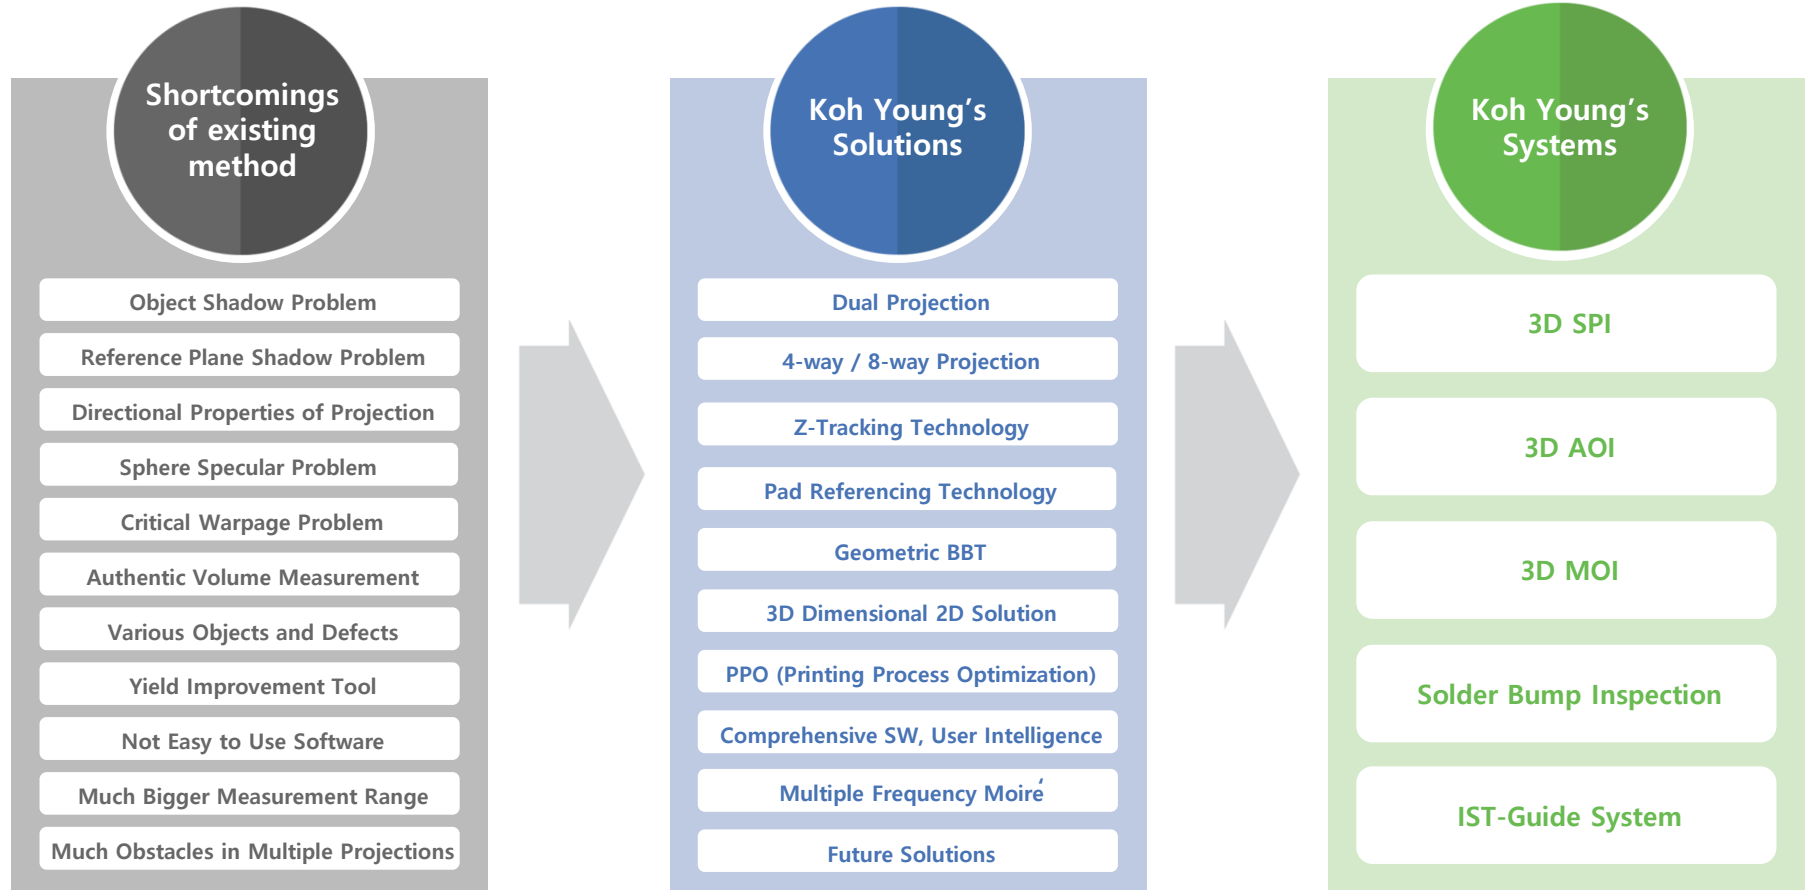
Shortcomings of existing method

Object Shadow Problem

Reference Plane Shadow Problem

Directional Properties of Projection

Sphere Specular Problem

Critical Warpage Problem

Authentic Volume Measurement

Various Objects and Defects

Yield Improvement Tool

Not Easy to Use Software

Much Bigger Measurement Range

Much Obstacles in Multiple Projections

Koh Young's Solutions

Dual Projection

4-way / 8-way Projection

Z-Tracking Technology

Pad Referencing Technology

Geometric BBT

3D Dimensional 2D Solution

PPO (Printing Process Optimization)

Comprehensive SW, User Intelligence

Multiple Frequency Moiré

Future Solutions

Koh Young's Systems

3D SPI

3D AOI

3D MOI

Solder Bump Inspection

IST-Guide System